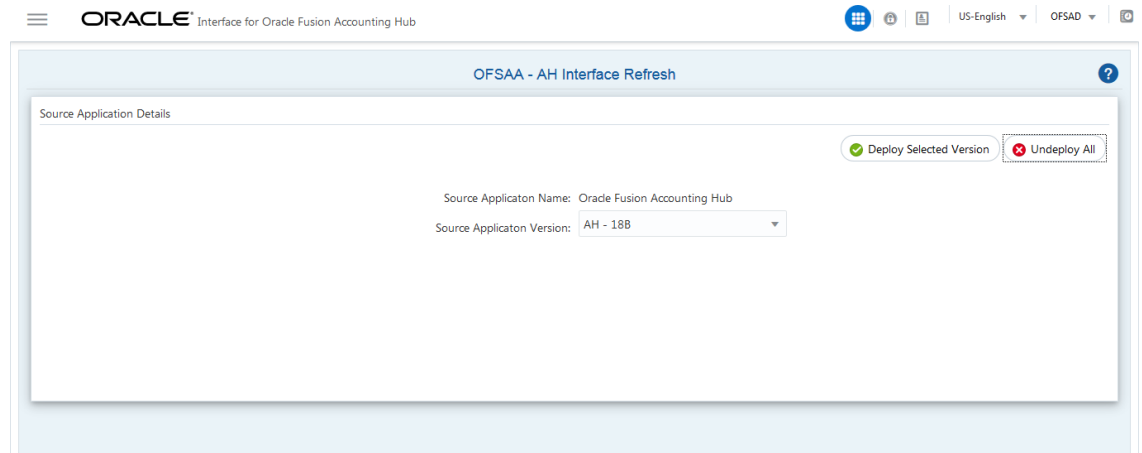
ORACLE® Interface for Oracle Fusion Accounting Hub

US-English OFSAD

OFSAA - AH Interface Refresh

Source Application Details

Deploy Selected Version

Undeploy All

Source Applicaton Name: Oracle Fusion Accounting Hub

Source Applicaton Version: AH - 18B